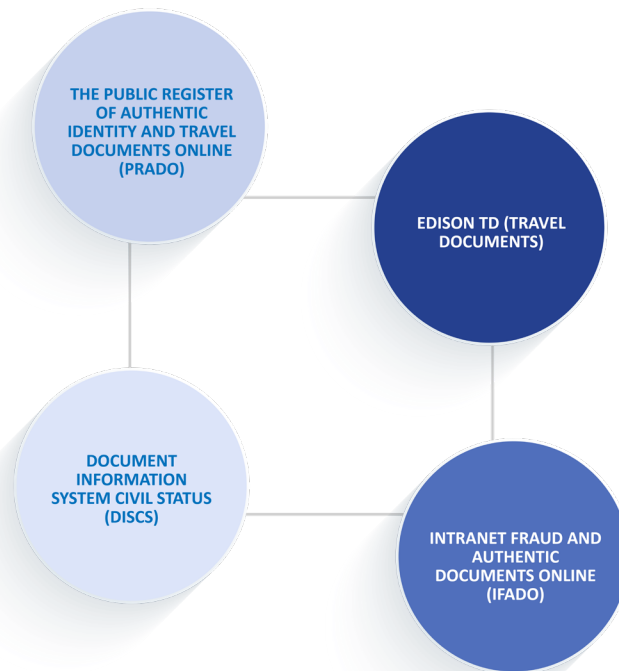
THE PUBLIC REGISTER OF AUTHENTIC IDENTITY AND TRAVEL DOCUMENTS ONLINE (PRADO)

EDISON TD (TRAVEL DOCUMENTS)

DOCUMENT INFORMATION SYSTEM CIVIL STATUS (DISCS)

INTRANET FRAUD AND AUTHENTIC DOCUMENTS ONLINE (IFADO)